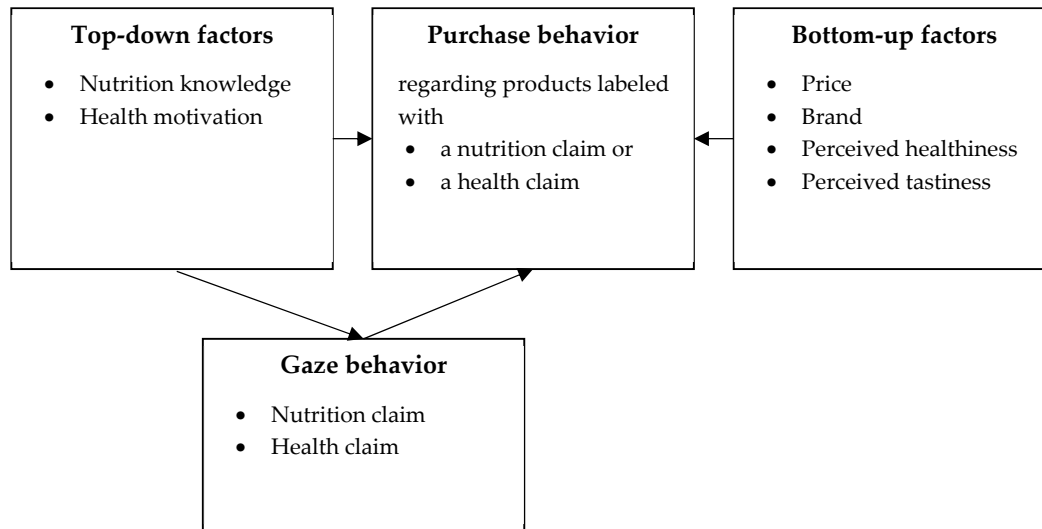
**Top-down factors**

- Nutrition knowledge
- Health motivation

**Purchase behavior**

regarding products labeled with

- a nutrition claim or
- a health claim

**Bottom-up factors**

- Price
- Brand
- Perceived healthiness
- Perceived tastiness

**Gaze behavior**

- Nutrition claim
- Health claim